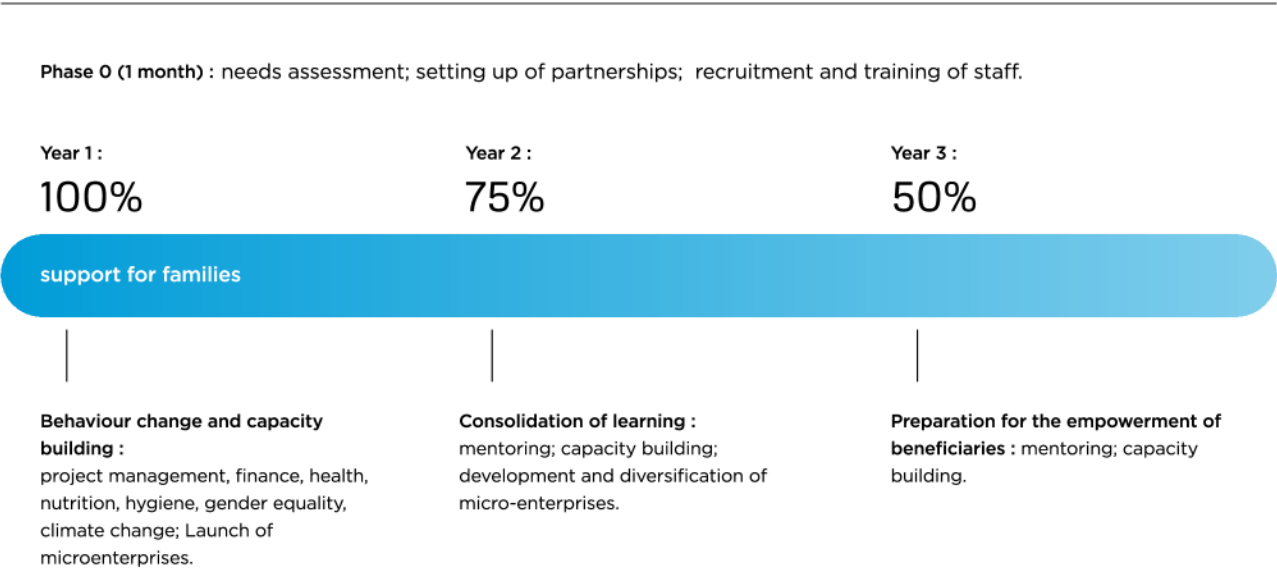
Phase 0 (1 month) : needs assessment; setting up of partnerships; recruitment and training of staff.

Year 1 :
100%

Year 2 :
75%

Year 3 :
50%

support for families

Behaviour change and capacity building :
project management, finance, health, nutrition, hygiene, gender equality, climate change; Launch of microenterprises.

Consolidation of learning :
mentoring; capacity building; development and diversification of micro-enterprises.

Preparation for the empowerment of beneficiaries : mentoring; capacity building.